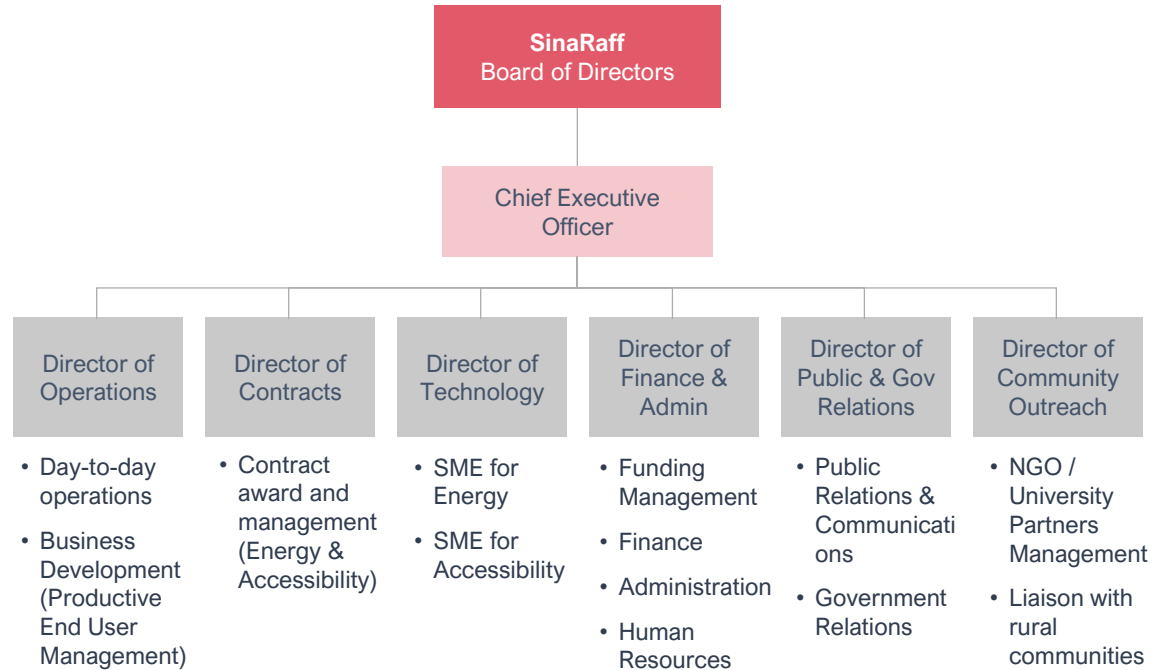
SinaRaff
Board of Directors

Chief Executive Officer

Director of Operations

• Day-to-day operations
• Business Development (Productive End User Management)

Director of Contracts

• Contract award and management (Energy & Accessibility)

Director of Technology

• SME for Energy
• SME for Accessibility

Director of Finance & Admin

• Funding Management
• Finance
• Administration
• Human Resources

Director of Public & Gov Relations

• Public Relations & Communications
• Government Relations

Director of Community Outreach

• NGO / University Partners Management
• Liaison with rural communities